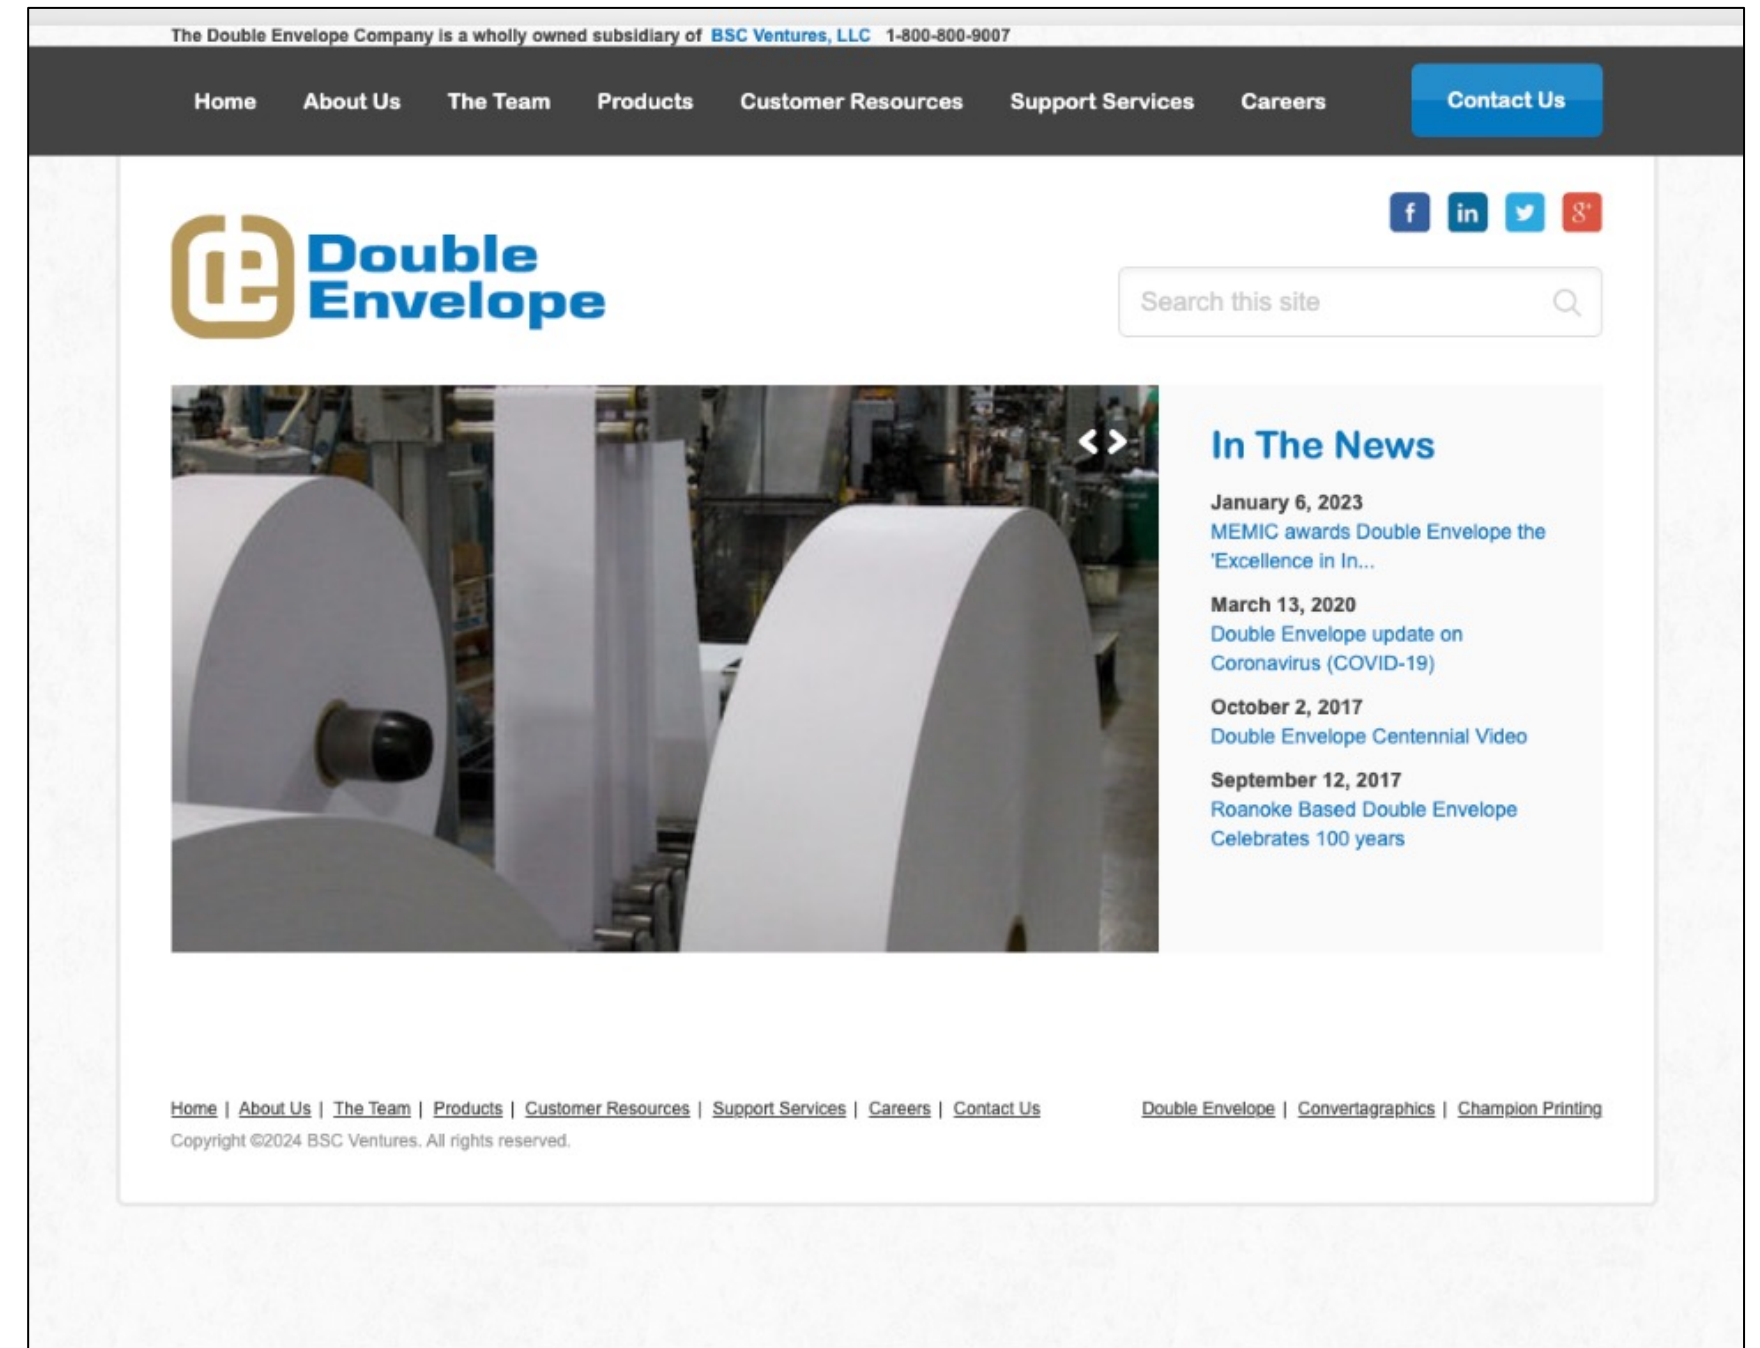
The Double Envelope Company is a wholly owned subsidiary of BSC Ventures, LLC 1-800-800-9007

Home About Us The Team Products Customer Resources Support Services Careers Contact Us

f in 8+

Double Envelope

Search this site

In The News

January 6, 2023
MEMIC awards Double Envelope the 'Excellence in In...

March 13, 2020
Double Envelope update on Coronavirus (COVID-19)

October 2, 2017
Double Envelope Centennial Video

September 12, 2017
Roanoke Based Double Envelope Celebrates 100 years

Home | About Us | The Team | Products | Customer Resources | Support Services | Careers | Contact Us

Double Envelope | Convertagraphics | Champion Printing

Copyright ©2024 BSC Ventures. All rights reserved.